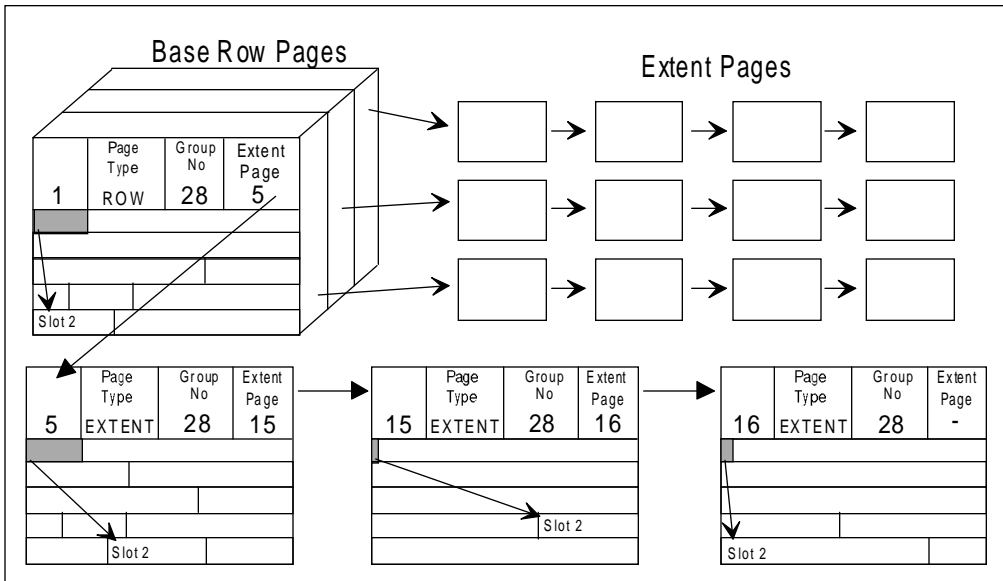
Base Row Pages

Extent Pages

1
Page Type
ROW
Group No
28
Extent Page
5

Slot 2

5
Page Type
EXTENT
Group No
28
Extent Page
15

Slot 2

15
Page Type
EXTENT
Group No
28
Extent Page
16

Slot 2

16
Page Type
EXTENT
Group No
28
Extent Page
-

Slot 2